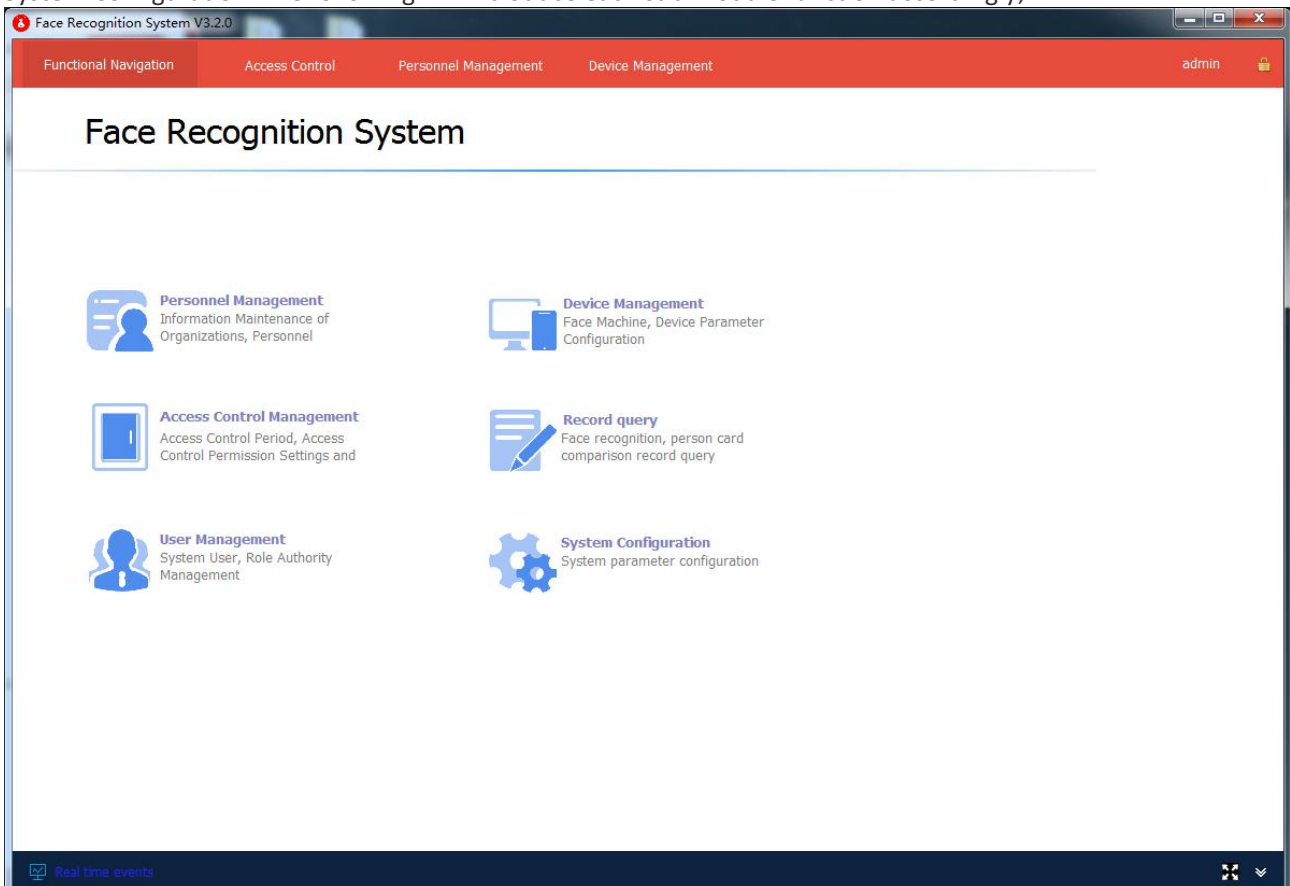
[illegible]

Face Recognition System V3.2.0

Functional Navigation
Access Control
Personnel Management
Device Management
admin

Face Recognition System

Personnel Management
Information Maintenance of Organizations, Personnel

Device Management
Face Machine, Device Parameter Configuration

Access Control Management
Access Control Period, Access Control Permission Settings and

Record query
Face recognition, person card comparison record query

User Management
System User, Role Authority Management

System Configuration
System parameter configuration

Real time events